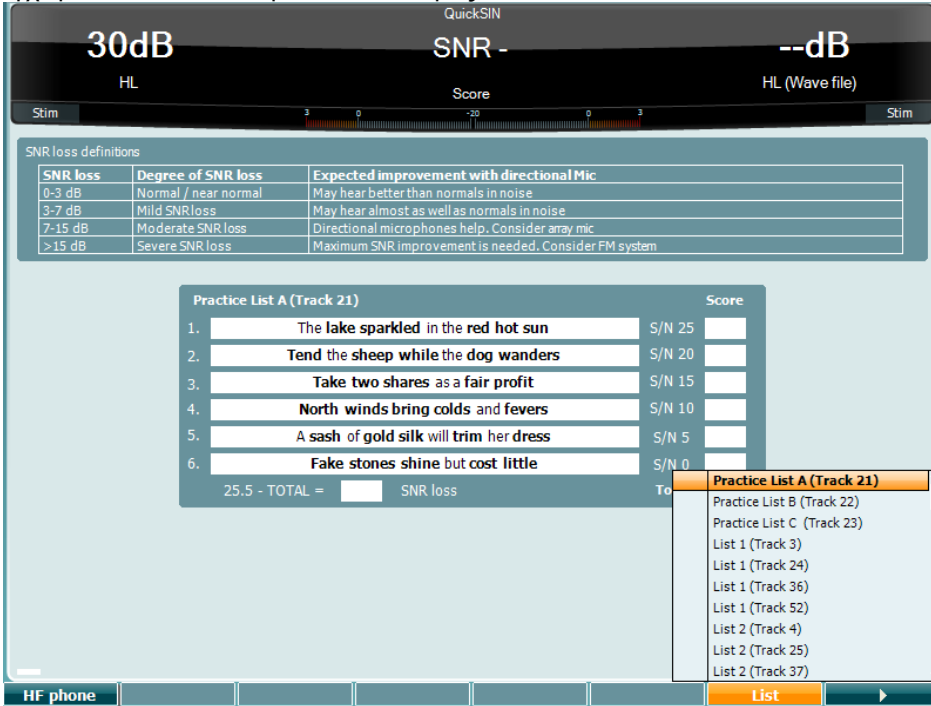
QuickSIN

30dB

HL

SNR -

Score

--dB

HL (Wave file)

Stim

3 0 -20 0 3

Stim

SNR loss definitions

| SNR loss | Degree of SNR loss | Expected improvement with directional Mic |
|---|---|---|
| 0-3 dB | Normal / near normal | May hear better than normals in noise |
| 3-7 dB | Mild SNR loss | May hear almost as well as normals in noise |
| 7-15 dB | Moderate SNR loss | Directional microphones help. Consider array mic |
| >15 dB | Severe SNR loss | Maximum SNR improvement is needed. Consider FM system |

Practice List A (Track 21)

Score

1. The lake sparkled in the red hot sun S/N 25
2. Tend the sheep while the dog wanders S/N 20
3. Take two shares as a fair profit S/N 15
4. North winds bring colds and fevers S/N 10
5. A sash of gold silk will trim her dress S/N 5
6. Fake stones shine but cost little S/N 0

25.5 - TOTAL = SNR loss

To

Practice List A (Track 21)
Practice List B (Track 22)
Practice List C (Track 23)
List 1 (Track 3)
List 1 (Track 24)
List 1 (Track 36)
List 1 (Track 52)
List 2 (Track 4)
List 2 (Track 25)
List 2 (Track 37)

HF phone

List